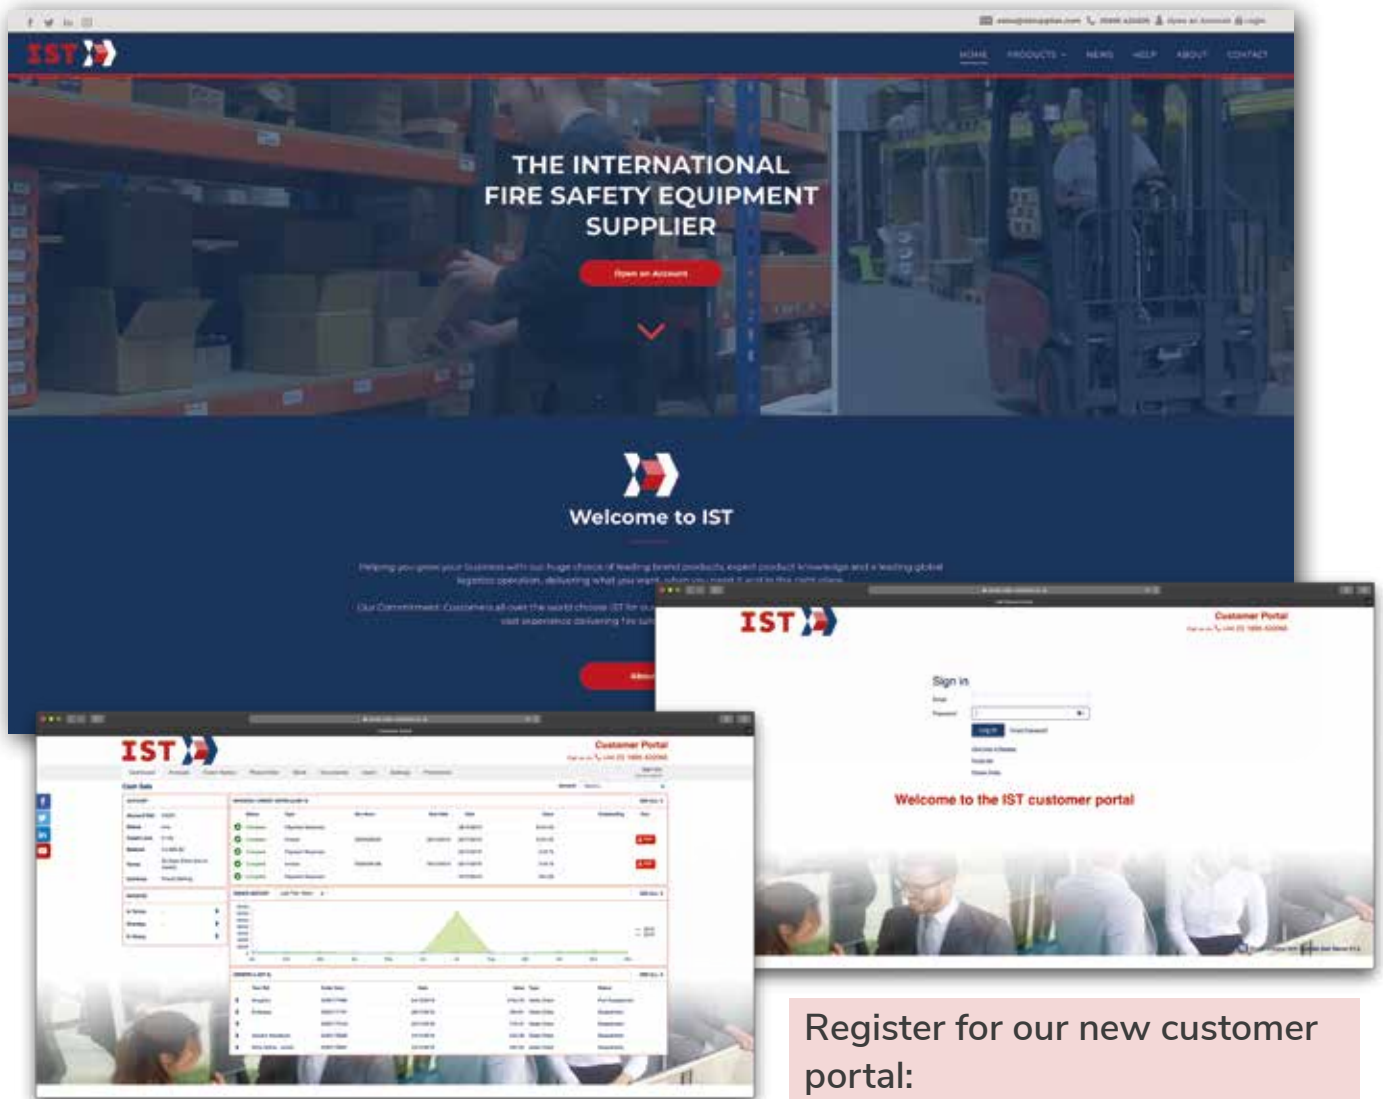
IST

HOME PRODUCTS NEWS HELP ABOUT CONTACT

THE INTERNATIONAL FIRE SAFETY EQUIPMENT SUPPLIER

Open an Account

Welcome to IST

Helping you grow your business with our huge choice of leading brand products, expert product knowledge and a leading global logistics operation, delivering what you want, when you need it and to the right place.

Our Commitment: Customers all over the world choose IST for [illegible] vast experience delivering fire sa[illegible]

IST

Customer Portal

Sign in

Email

Password

Log in

Welcome to the IST customer portal

IST

Customer Portal

Register for our new customer portal: